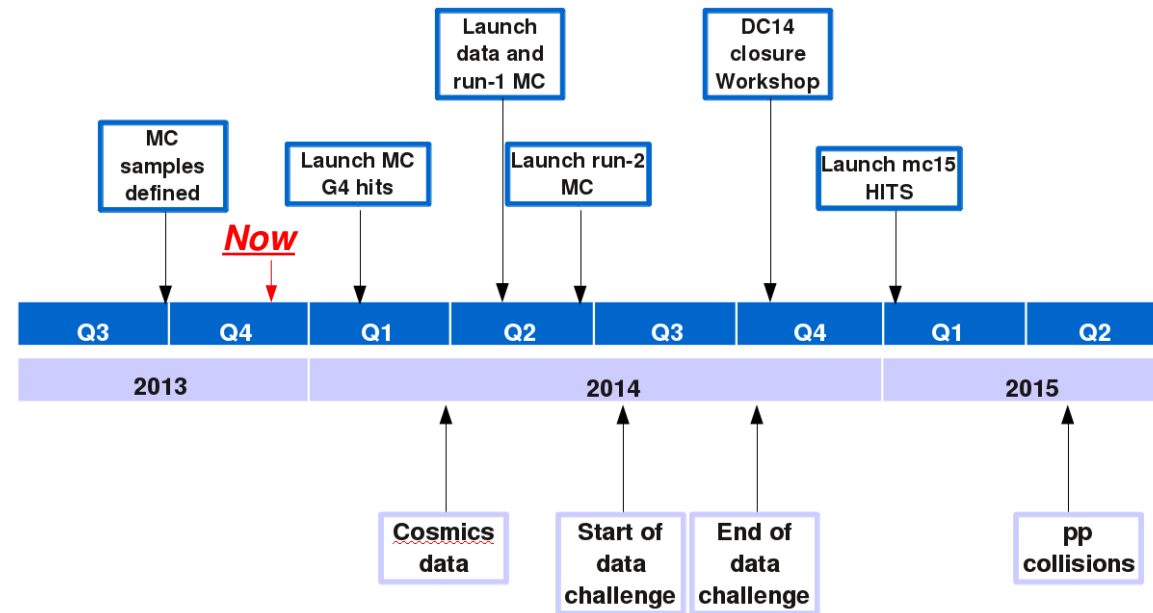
Launch data and run-1 MC

DC14 closure Workshop

MC samples defined

Launch MC G4 hits

Launch run-2 MC

Launch mc15 HITS

Now

| Q3 | Q4 | Q1 | Q2 | Q3 | Q4 | Q1 | Q2 |
|---|---|---|---|---|---|---|---|
| 2013 | | 2014 | | | | 2015 | |

Cosmics data

Start of data challenge

End of data challenge

pp collisions